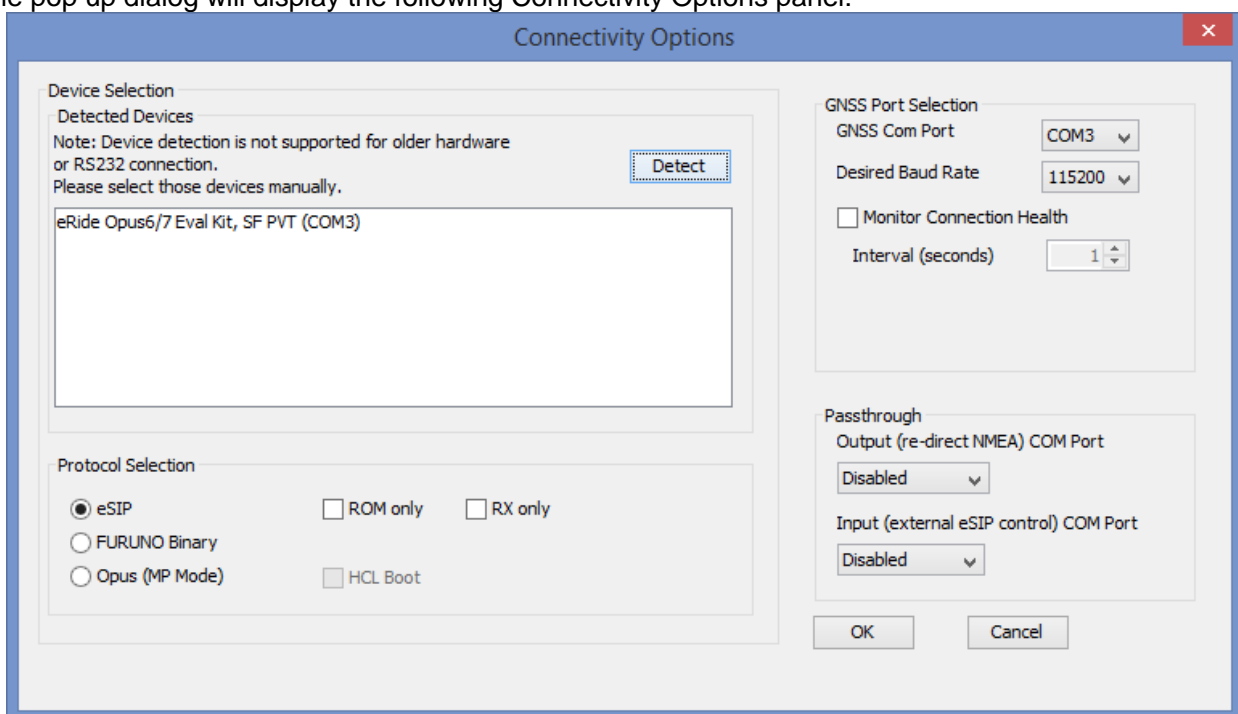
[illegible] pop-up dialog will display the following Connectivity Options panel.

Connectivity Options

×

Device Selection

Detected Devices

Note: Device detection is not supported for older hardware or RS232 connection.
Please select those devices manually.

Detect

eRide Opus6/7 Eval Kit, SF PVT (COM3)

Protocol Selection

eSIP

FURUNO Binary

Opus (MP Mode)

ROM only

RX only

HCL Boot

GNSS Port Selection

GNSS Com Port

COM3

Desired Baud Rate

115200

Monitor Connection Health

Interval (seconds)

1

Passthrough

Output (re-direct NMEA) COM Port

Disabled

Input (external eSIP control) COM Port

Disabled

OK

Cancel